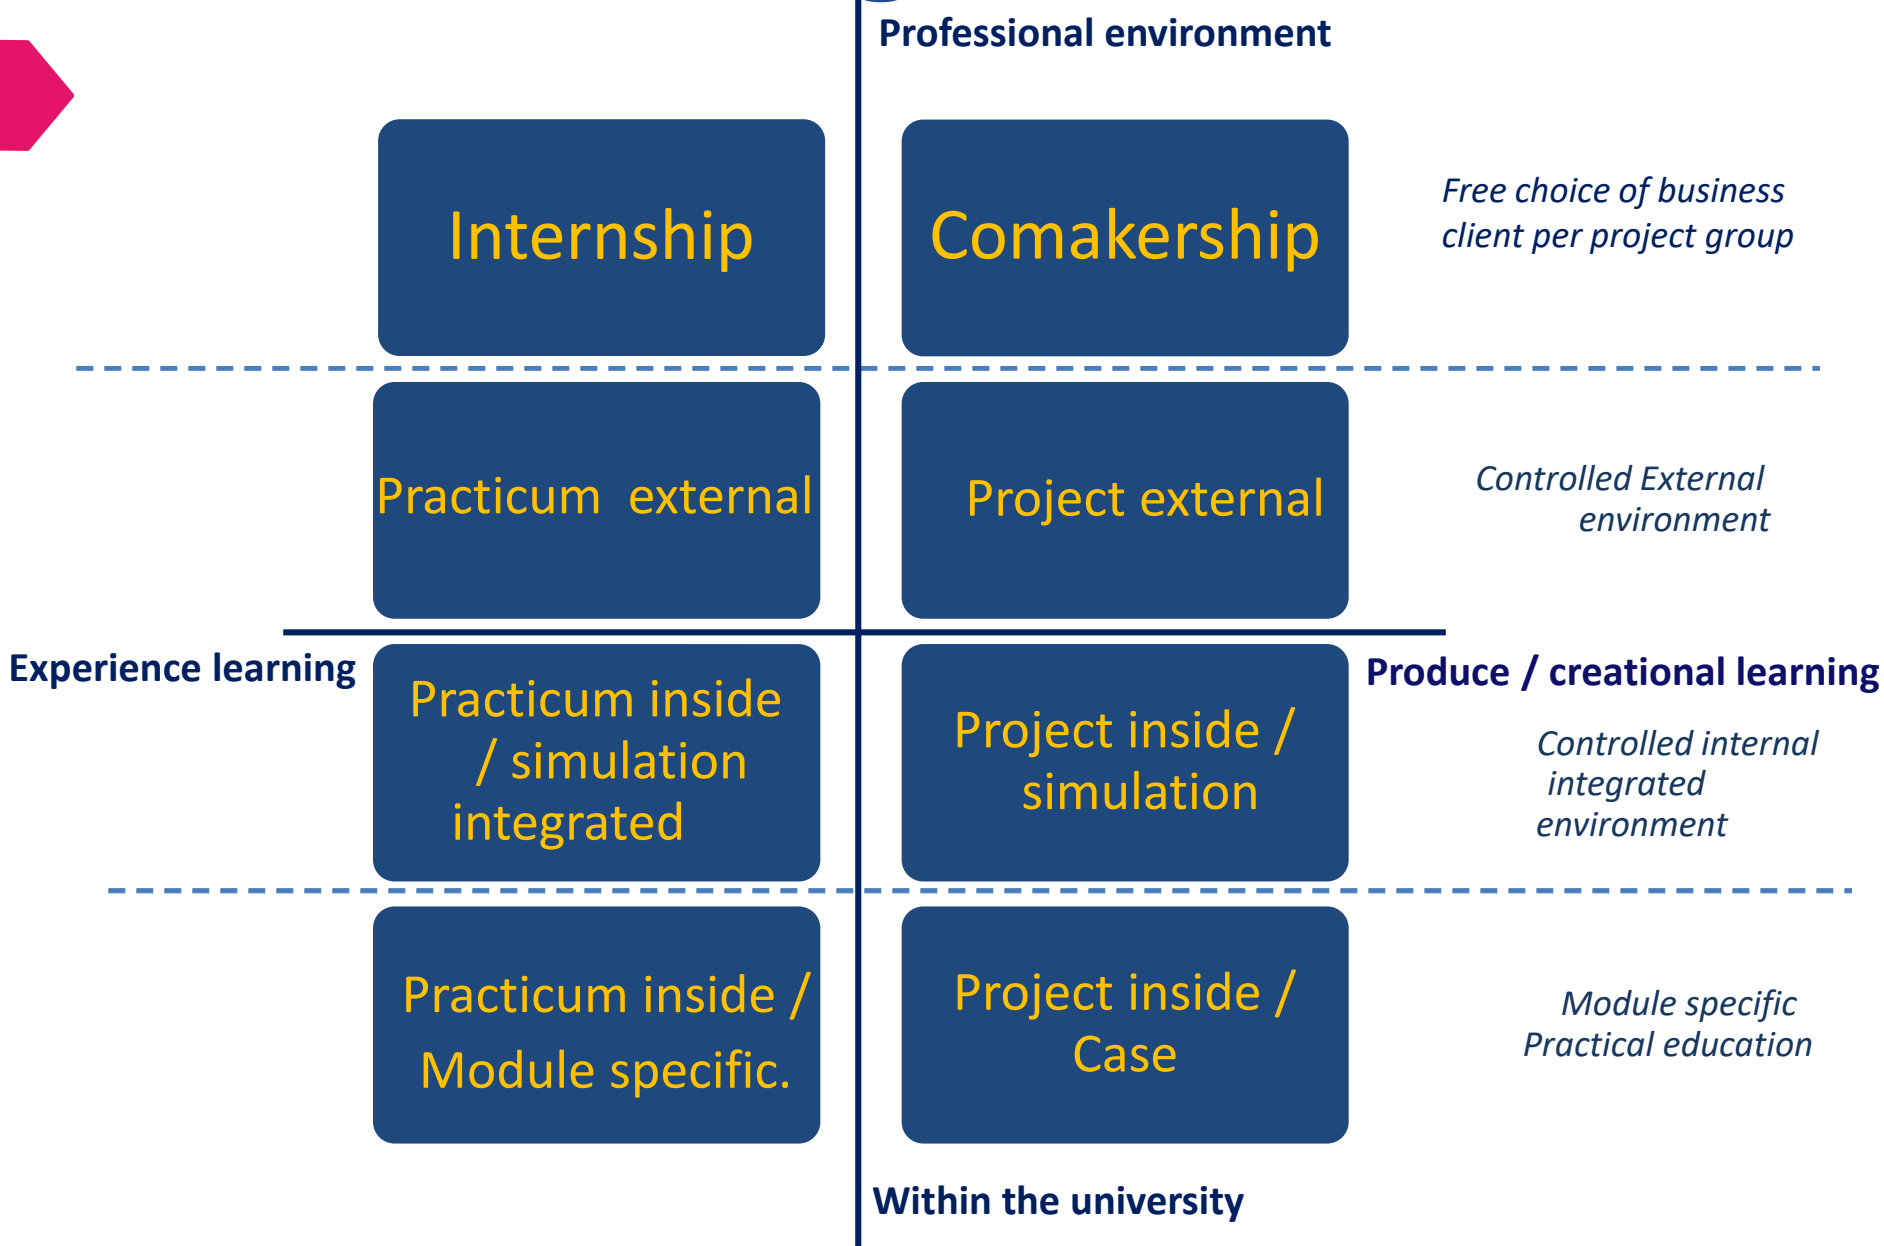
Professional environment

Internship

Comakership

Free choice of business client per project group

Practicum external

Project external

Controlled External environment

Experience learning

Practicum inside / simulation integrated

Project inside / simulation

Produce / creational learning

Controlled internal integrated environment

Practicum inside / Module specific.

Project inside / Case

Module specific Practical education

Within the university